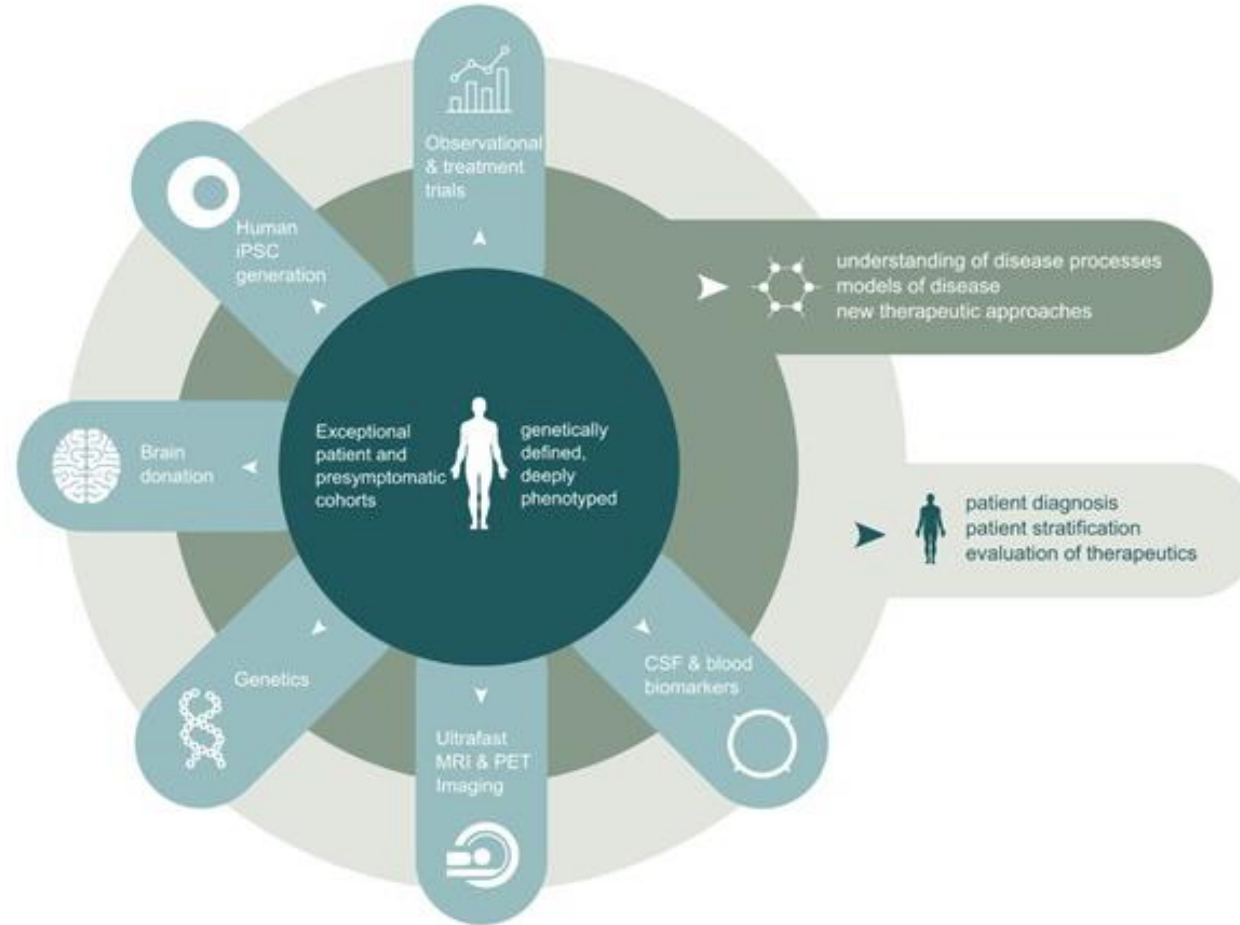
Observational & treatment trials

Human iPSC generation

understanding of disease processes
models of disease
new therapeutic approaches

Exceptional patient and presymptomatic cohorts

genetically defined, deeply phenotyped

Brain donation

patient diagnosis
patient stratification
evaluation of therapeutics

Genetics

CSF & blood biomarkers

Ultrafast MRI & PET Imaging